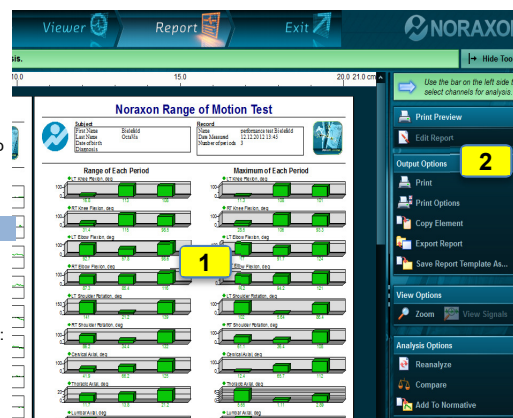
Viewer
Report
Exit
NORAXON

sis.

Hide Too

10.0
15.0
20.0 21.0 cm

Noraxon Range of Motion Test

Subject
First Name Bisfield
Last Name OctaMo
Date of birth
Diagnosis

Record
Name performance test Bisfield
Date Measured 12.12.2012 13:45
Number of periods 3

Range of Each Period
Maximum of Each Period

LT Knee Flexion, deg
RT Knee Flexion, deg
LT Elbow Flexion, deg
RT Elbow Flexion, deg
LT Shoulder Rotation, deg
RT Shoulder Rotation, deg
Cervical Axial, deg
Thoracic Axial, deg
Lumbar Axial, deg

1

2

Use the bar on the left side t select channels for analysis.

Print Preview
Edit Report
Output Options
Print
Print Options
Copy Element
Export Report
Save Report Template As...
View Options
Zoom
View Signals
Analysis Options
Reanalyze
Compare
Add To Normative